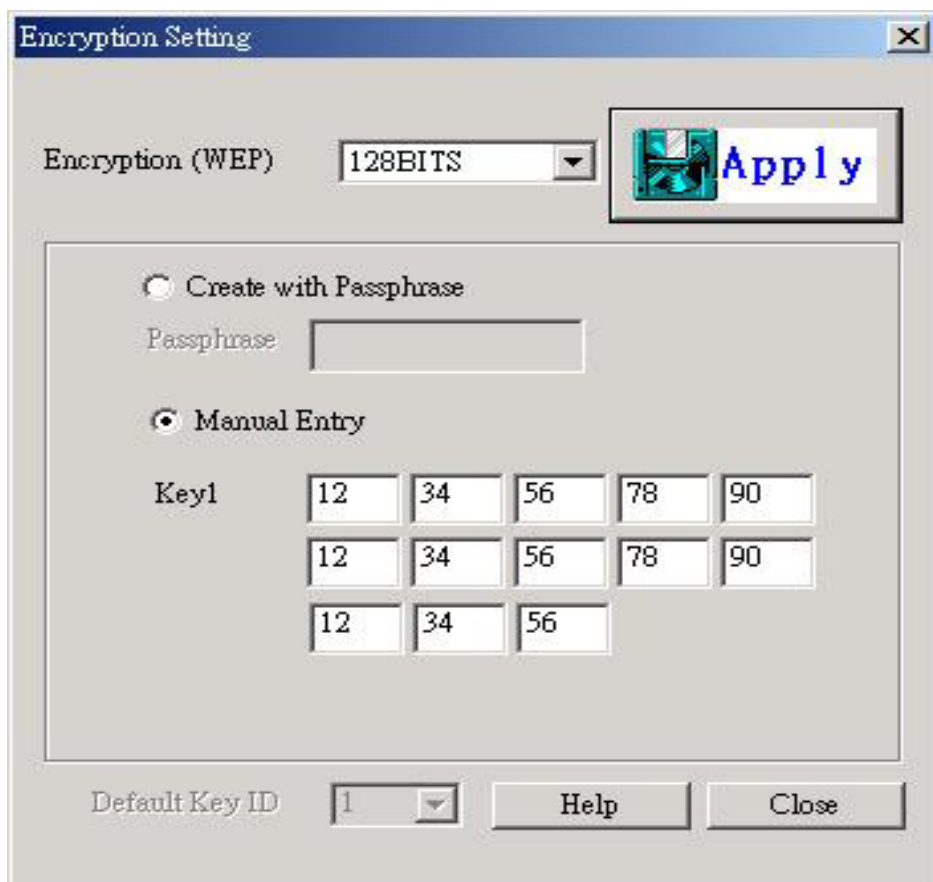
Encryption Setting

Encryption (WEP) 128BITS

Apply

Create with Passphrase

Passphrase

Manual Entry

Key1

| 12 | 34 | 56 | 78 | 90 |
|---|---|---|---|---|
| 12 | 34 | 56 | 78 | 90 |
| 12 | 34 | 56 | | |

Default Key ID 1

Help

Close